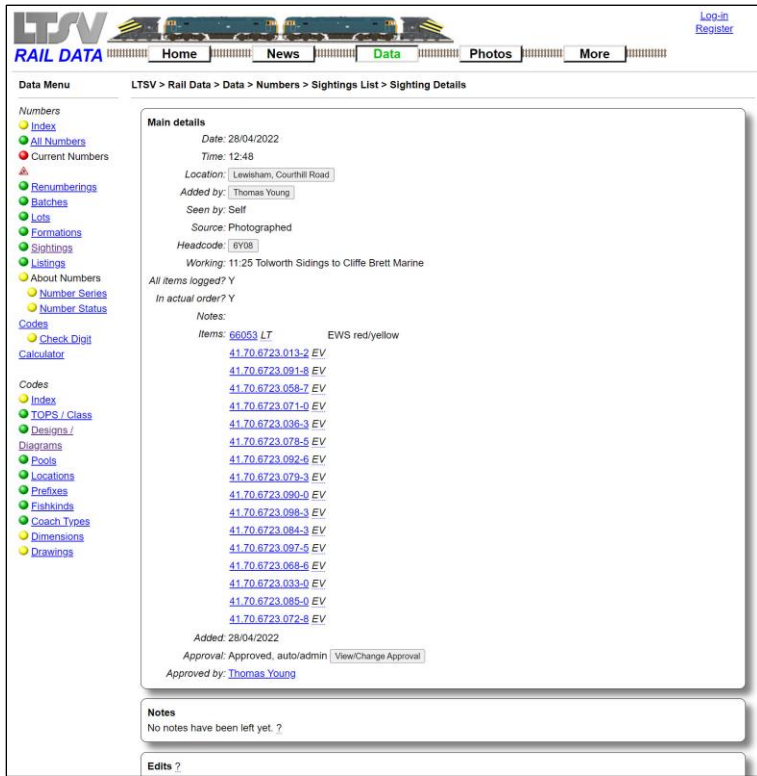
LTSV RAIL DATA

Home News Data Photos More

Log-in
Register

Data Menu

Numbers
Index
All Numbers
Current Numbers
Renumberings
Batches
Lots
Formations
Sightings
Listings
About Numbers
Number Series
Number Status
Codes
Check Digit Calculator

Codes
Index
TOPS / Class
Designs / Diagrams
Pools
Locations
Prefixes
Fishkinds
Coach Types
Dimensions
Drawings

LTSV > Rail Data > Data > Numbers > Sightings List > Sighting Details

Main details
Date: 28/04/2022
Time: 12:48
Location: Lewisham, Courthill Road
Added by: Thomas Young
Seen by: Self
Source: Photographed
Headcode: 6Y08
Working: 11:25 Tolworth Sidings to Cliffe Brett Marine
All items logged? Y
In actual order? Y
Notes:
Items: 66053 LT EWS red/yellow
41.70.6723.013-2 EV
41.70.6723.091-8 EV
41.70.6723.058-7 EV
41.70.6723.071-0 EV
41.70.6723.036-3 EV
41.70.6723.078-5 EV
41.70.6723.092-6 EV
41.70.6723.079-3 EV
41.70.6723.090-0 EV
41.70.6723.098-3 EV
41.70.6723.084-3 EV
41.70.6723.097-5 EV
41.70.6723.068-6 EV
41.70.6723.033-0 EV
41.70.6723.085-0 EV
41.70.6723.072-8 EV
Added: 28/04/2022
Approval: Approved, auto/admin View/Change Approval
Approved by: Thomas Young

Notes
No notes have been left yet. ?

Edits ?